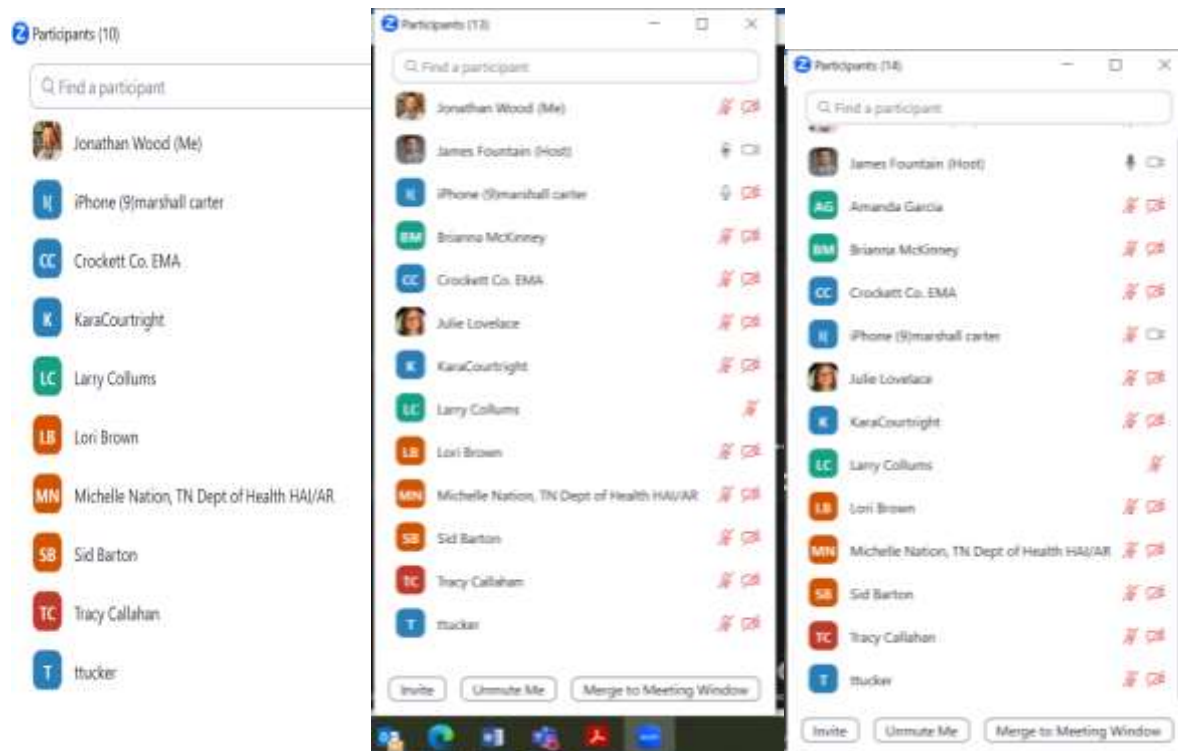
Participants (10)

Find a participant

Jonathan Wood (Me)

I( iPhone (9)marshall carter

CC Crockett Co. EMA

K KaraCourtright

LC Larry Collums

LB Lori Brown

MN Michelle Nation, TN Dept of Health HAI/AR

SB Sid Barton

TC Tracy Callahan

T ttucker

Participants (13)

Find a participant

Jonathan Wood (Me)

James Fountain (Host)

I( iPhone (9)marshall carter

BM Brianna McKinney

CC Crockett Co. EMA

Julie Lovelace

K KaraCourtright

LC Larry Collums

LB Lori Brown

MN Michelle Nation, TN Dept of Health HAI/AR

SB Sid Barton

TC Tracy Callahan

T ttucker

Invite Unmute Me Merge to Meeting Window

Participants (14)

Find a participant

James Fountain (Host)

AG Amanda Garcia

BM Brianna McKinney

CC Crockett Co. EMA

I( iPhone (9)marshall carter

Julie Lovelace

K KaraCourtright

LC Larry Collums

LB Lori Brown

MN Michelle Nation, TN Dept of Health HAI/AR

SB Sid Barton

TC Tracy Callahan

T ttucker

Invite Unmute Me Merge to Meeting Window